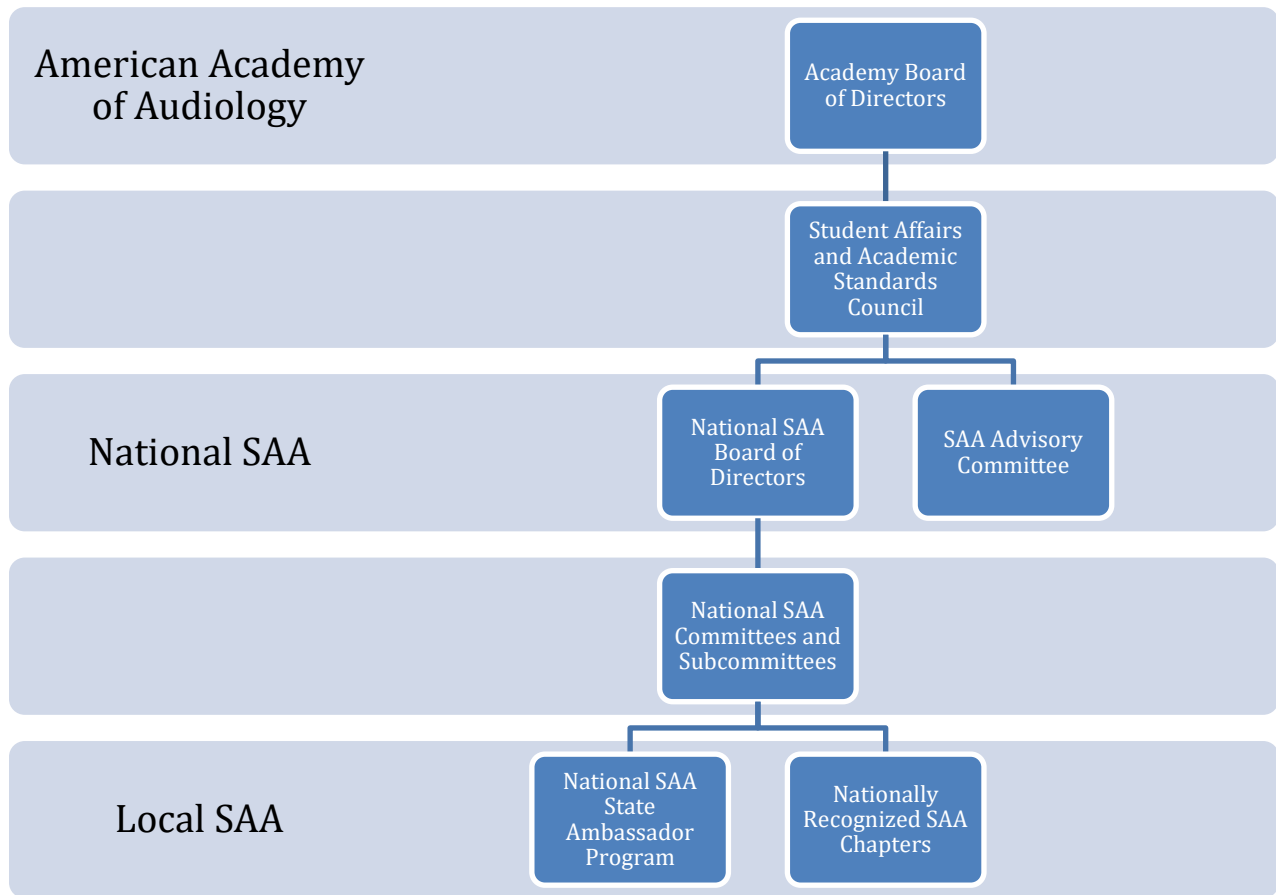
American Academy of Audiology

Academy Board of Directors

Student Affairs and Academic Standards Council

National SAA

National SAA Board of Directors

SAA Advisory Committee

National SAA Committees and Subcommittees

Local SAA

National SAA State Ambassador Program

Nationally Recognized SAA Chapters